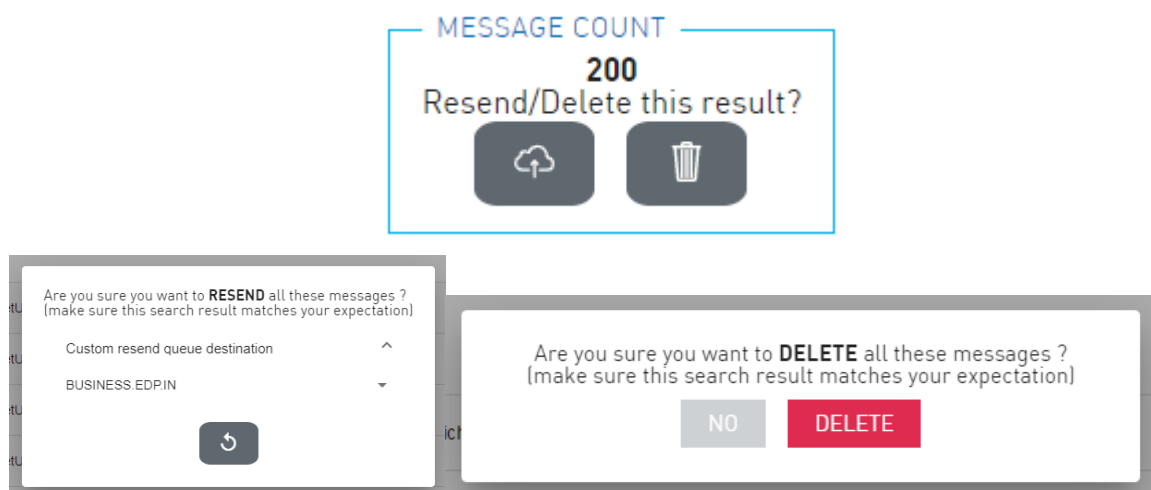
MESSAGE COUNT
200
Resend/Delete this result?

Are you sure you want to **RESEND** all these messages ?
(make sure this search result matches your expectation)

Custom resend queue destination

BUSINESS.EDP.IN

Are you sure you want to **DELETE** all these messages ?
(make sure this search result matches your expectation)

NO DELETE